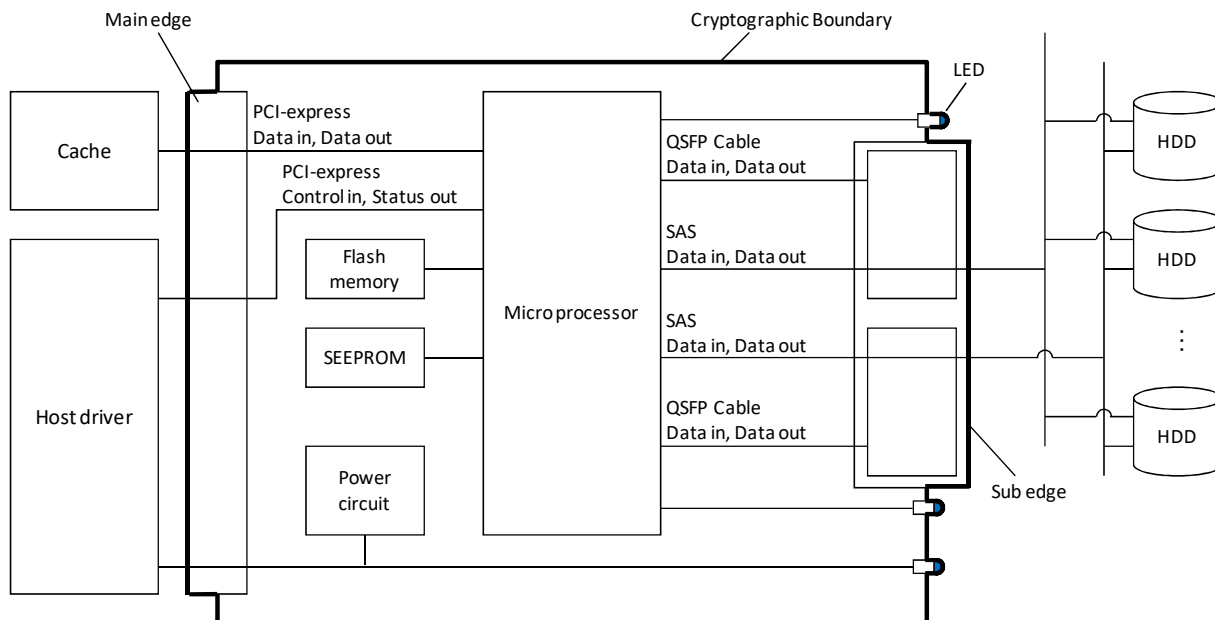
Main edge

Cryptographic Boundary

LED

Cache

PCI-express
Data in, Data out

PCI-express
Control in, Status out

Host driver

Flash memory

SEEPROM

Power circuit

Micro processor

QSFP Cable
Data in, Data out

SAS
Data in, Data out

SAS
Data in, Data out

QSFP Cable
Data in, Data out

Sub edge

HDD

HDD

⋮

HDD